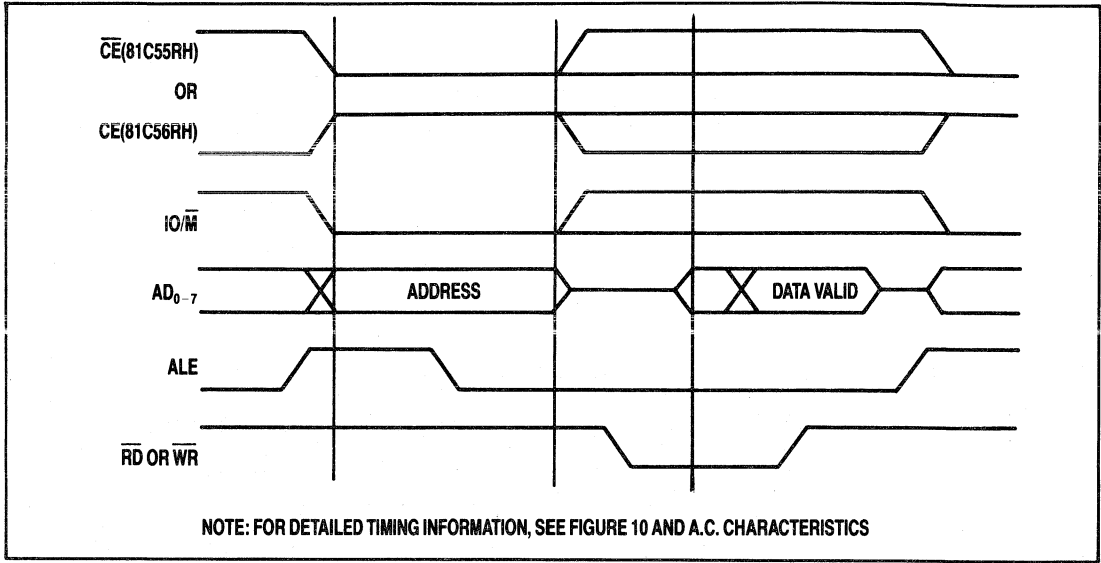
$\overline{CE}$(81C55RH)
OR
CE(81C56RH)

IO/$\overline{M}$

$AD_{0-7}$

ADDRESS

DATA VALID

ALE

$\overline{RD}$ OR $\overline{WR}$

NOTE: FOR DETAILED TIMING INFORMATION, SEE FIGURE 10 AND A.C. CHARACTERISTICS